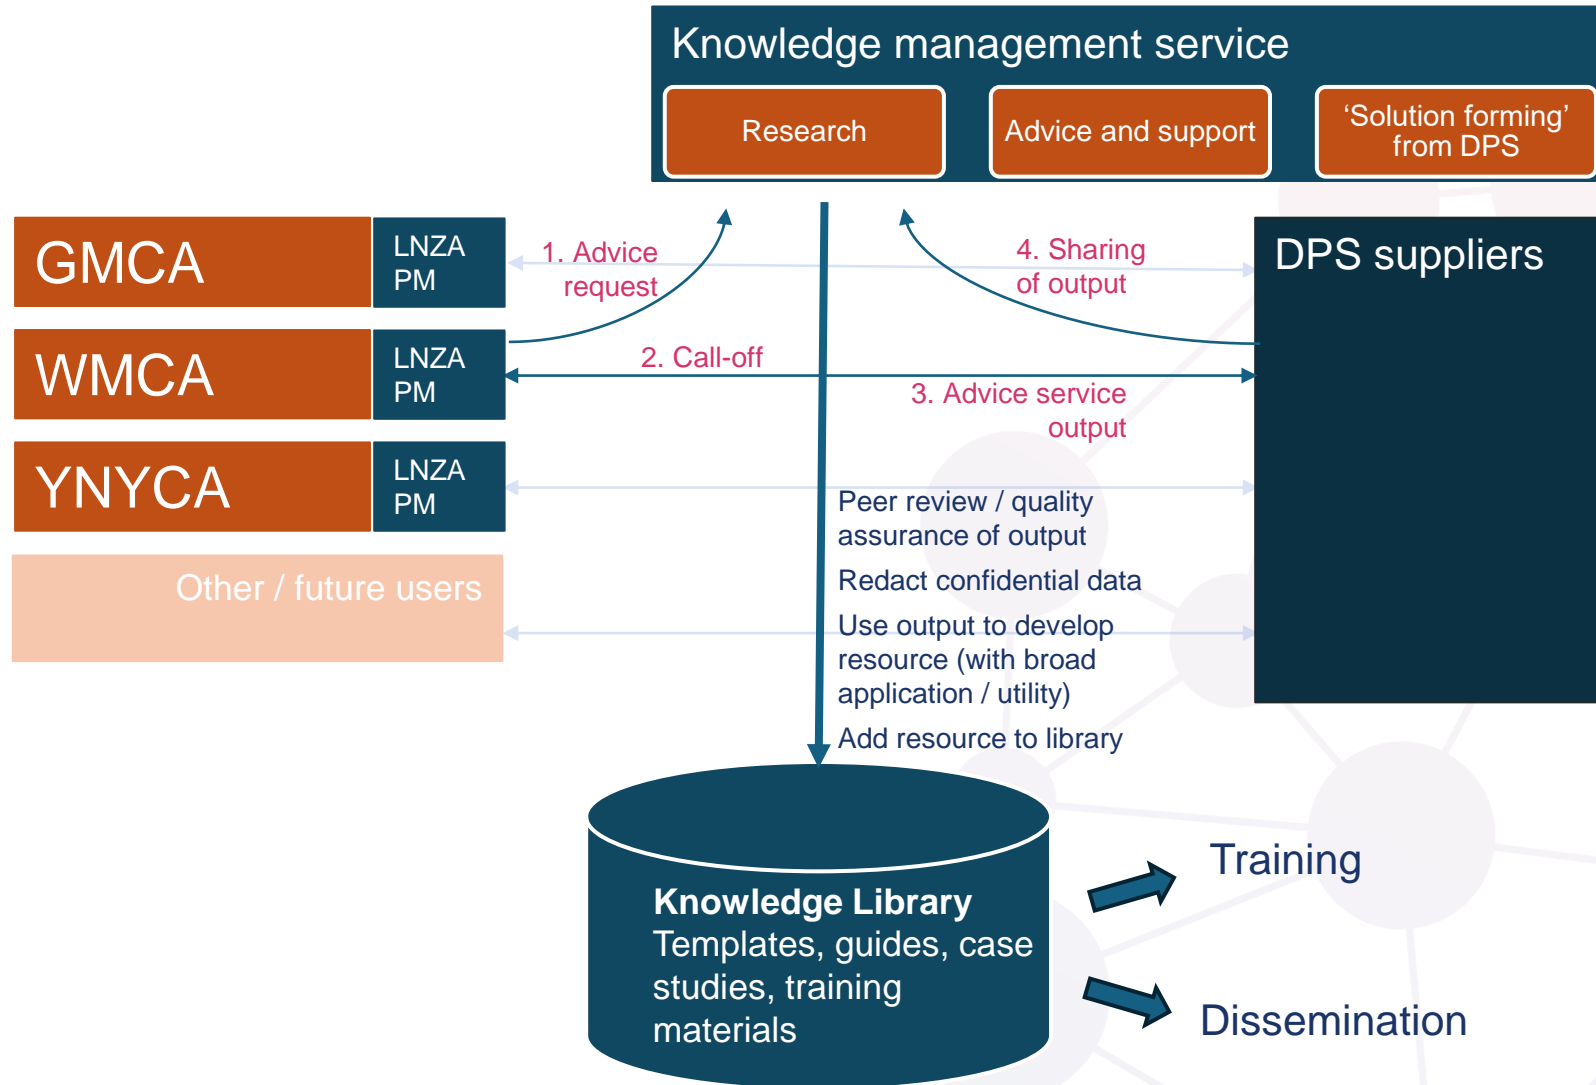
Knowledge management service

Research

Advice and support

‘Solution forming’ from DPS

GMCA

LNZA PM

WMCA

LNZA PM

YNYCA

LNZA PM

Other / future users

1. Advice request

2. Call-off

3. Advice service output

4. Sharing of output

DPS suppliers

Peer review / quality assurance of output

Redact confidential data

Use output to develop resource (with broad application / utility)

Add resource to library

**Knowledge Library**
Templates, guides, case studies, training materials

Training

Dissemination